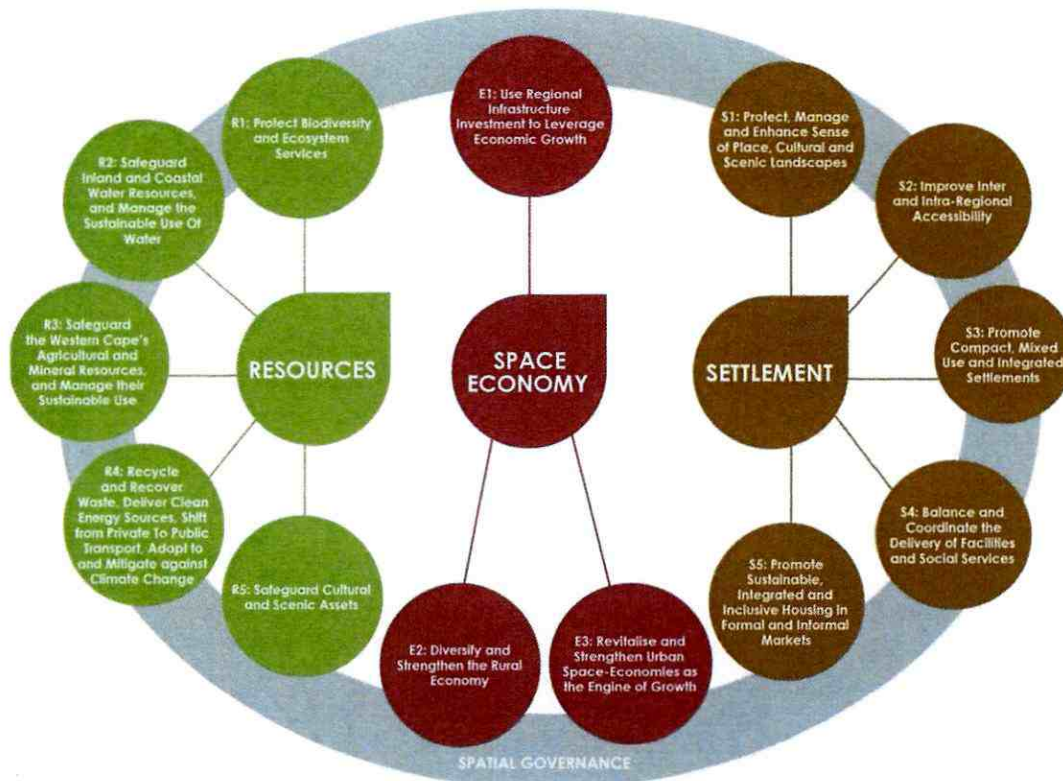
R1: Protect Biodiversity and Ecosystem Services

E1: Use Regional Infrastructure Investment to Leverage Economic Growth

S1: Protect, Manage and Enhance Sense of Place, Cultural and Scenic Landscapes

R2: Safeguard Inland and Coastal Water Resources, and Manage the Sustainable Use Of Water

S2: Improve Inter and Intra-Regional Accessibility

R3: Safeguard the Western Cape's Agricultural and Mineral Resources, and Manage their Sustainable Use

RESOURCES

SPACE ECONOMY

SETTLEMENT

S3: Promote Compact, Mixed Use and Integrated Settlements

R4: Recycle and Recover Waste, Deliver Clean Energy Sources, Shift from Private To Public Transport, Adapt to and Mitigate against Climate Change

R5: Safeguard Cultural and Scenic Assets

S4: Balance and Coordinate the Delivery of Facilities and Social Services

S5: Promote Sustainable, Integrated and Inclusive Housing in Formal and Informal Markets

E2: Diversify and Strengthen the Rural Economy

E3: Revitalise and Strengthen Urban Space-Economies as the Engine of Growth

SPATIAL GOVERNANCE